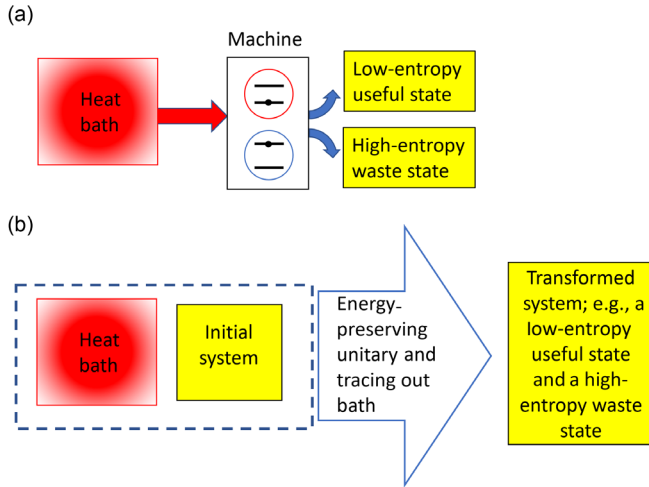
(a)

Machine

Heat bath

Low-entropy useful state

High-entropy waste state

(b)

Heat bath

Initial system

Energy-preserving unitary and tracing out bath

Transformed system; e.g., a low-entropy useful state and a high-entropy waste state